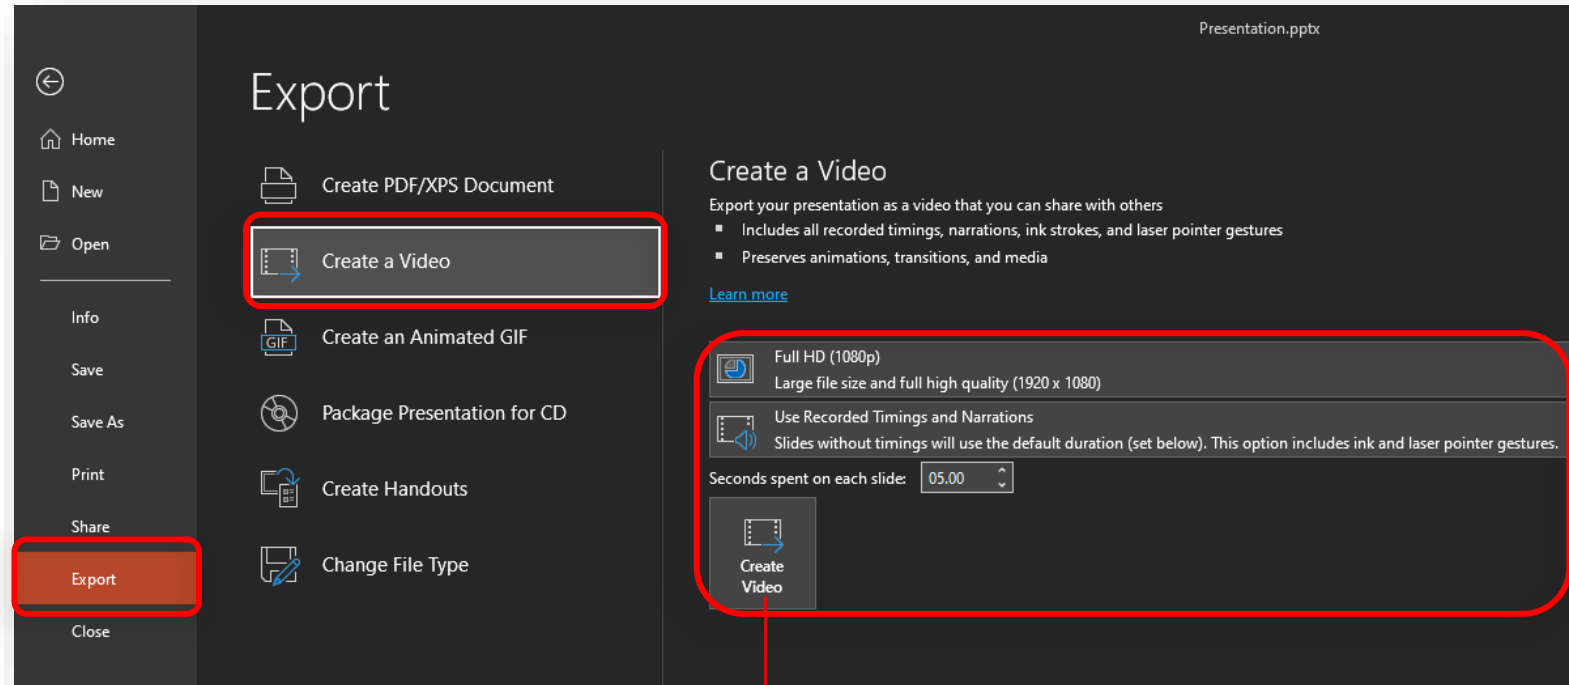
Presentation.pptx

Home
New
Open
Info
Save
Save As
Print
Share
Export
Close

Export

Create PDF/XPS Document
Create a Video
GIF
Create an Animated GIF
Package Presentation for CD
Create Handouts
Change File Type

Create a Video

Export your presentation as a video that you can share with others

- Includes all recorded timings, narrations, ink strokes, and laser pointer gestures
- Preserves animations, transitions, and media

Learn more

Full HD (1080p)
Large file size and full high quality (1920 x 1080)

Use Recorded Timings and Narrations
Slides without timings will use the default duration (set below). This option includes ink and laser pointer gestures.

Seconds spent on each slide: 05.00

Create Video